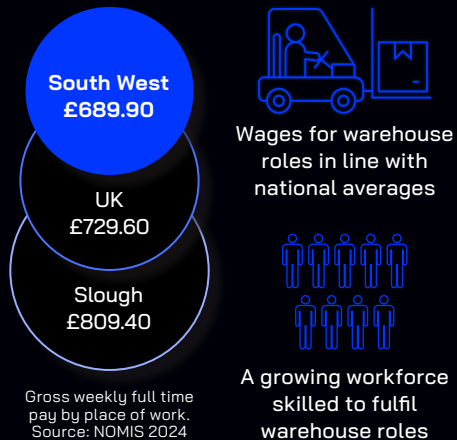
South West
£689.90

UK
£729.60

Slough
£809.40

Gross weekly full time pay by place of work. Source: NOMIS 2024

Wages for warehouse roles in line with national averages

A growing workforce skilled to fulfil warehouse roles